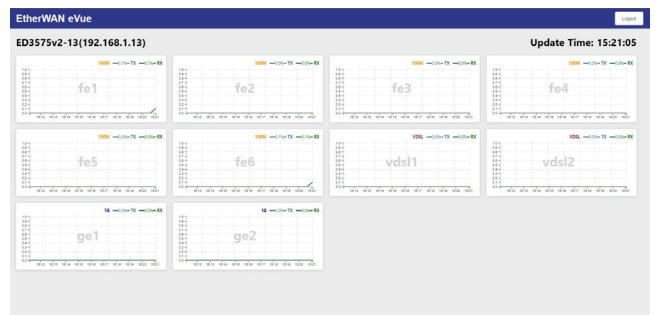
EtherWAN eVue

Logout

ED3575v2-13(192.168.1.13)

Update Time: 15:21:05

100M —0.0%— TX —0.0%— RX

fe1

100M —0.0%— TX —0.0%— RX

fe2

100M —0.0%— TX —0.0%— RX

fe3

100M —0.0%— TX —0.0%— RX

fe4

100M —0.0%— TX —0.0%— RX

fe5

100M —0.0%— TX —0.0%— RX

fe6

VDSL —0.0%— TX —0.0%— RX

vdsl1

VDSL —0.0%— TX —0.0%— RX

vdsl2

1G —0.0%— TX —0.0%— RX

ge1

1G —0.0%— TX —0.0%— RX

ge2